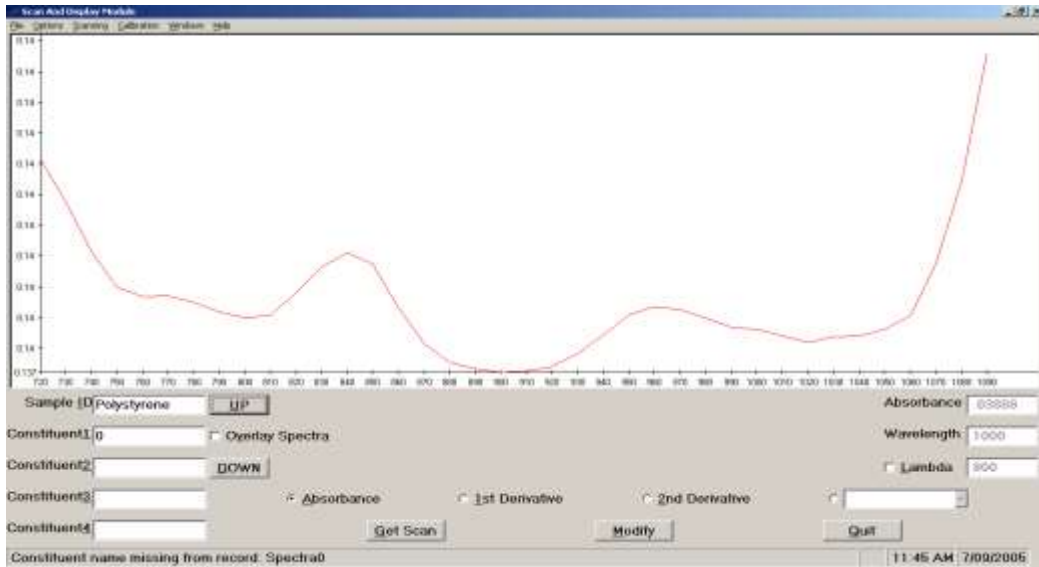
Scan And Display Module
File Options Scanning Calibration Window Help

0.14
0.14
0.14
0.14
0.14
0.14
0.14
0.14
0.14
0.14
0.14
0.137

720 730 740 750 760 770 780 790 800 810 820 830 840 850 860 870 880 890 900 910 920 930 940 950 960 970 980 990 1000 1010 1020 1030 1040 1050 1060 1070 1080 1090

Sample ID Polystyrene
UP
Constituent1 0
Overlay Spectra
Constituent2
DOWN
Constituent3
Constituent4
Absorbance
1st Derivative
2nd Derivative
Get Scan
Modify
Quit
Absorbance 88888
Wavelength 1000
Lambda 900
Constituent name missing from record: Spectra0
11:45 AM 7/09/2005